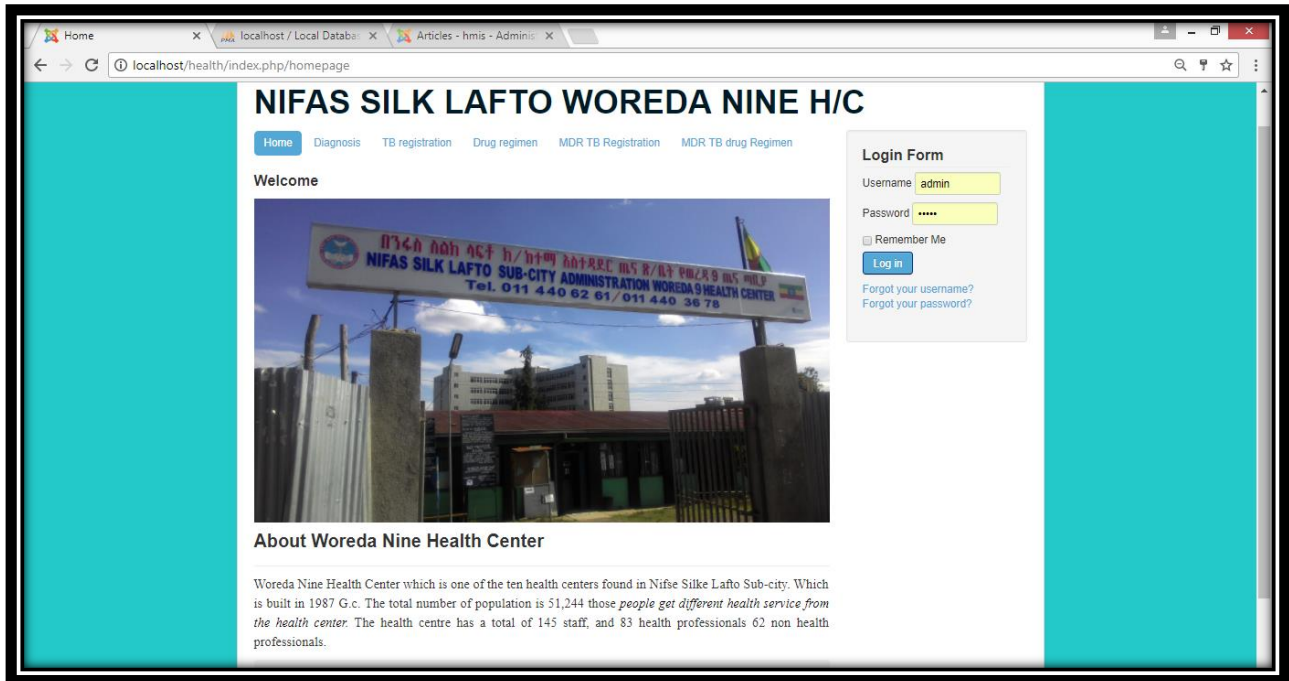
Home ×
localhost / Local Databa ×
Articles - hmis - Adminis ×
localhost/health/index.php/homepage

NIFAS SILK LAFTO WOREDA NINE H/C

Home Diagnosis TB registration Drug regimen MDR TB Registration MDR TB drug Regimen

Welcome

በንፋስ ስልክ ላፍቶ ክ/ከተማ አስተዳደር ወረዳ 9 ጤና ጣቢያ
NIFAS SILK LAFTO SUB-CITY ADMINISTRATION WOREDA 9 HEALTH CENTER
Tel. 011 440 62 61/011 440 36 78

About Woreda Nine Health Center

Woreda Nine Health Center which is one of the ten health centers found in Nifse Silke Lafto Sub-city. Which is built in 1987 G.c. The total number of population is 51,244 those people get different health service from the health center. The health centre has a total of 145 staff, and 83 health professionals 62 non health professionals.

Login Form
Username admin
Password •••••
Remember Me
Log in
Forgot your username?
Forgot your password?